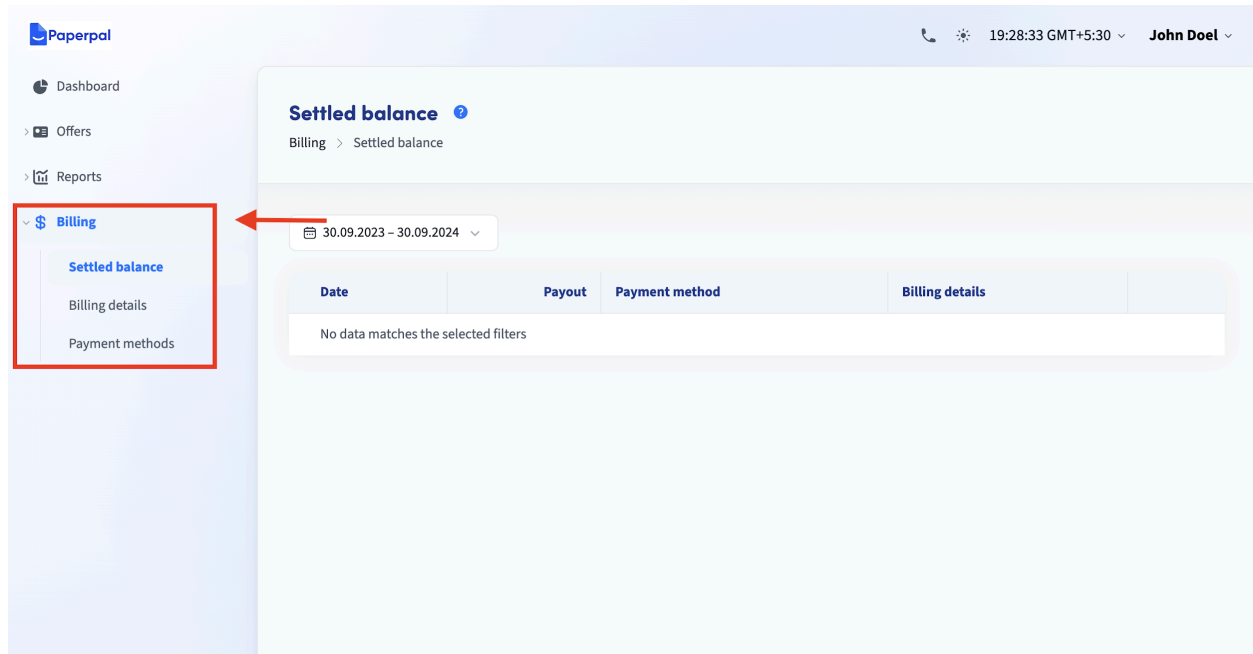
Paperpal

19:28:33 GMT+5:30 John Doel

Dashboard
Offers
Reports
Billing
Settled balance
Billing details
Payment methods

Settled balance
Billing > Settled balance

30.09.2023 – 30.09.2024

| Date | Payout | Payment method | Billing details |
|---|---|---|---|
| No data matches the selected filters | | | |